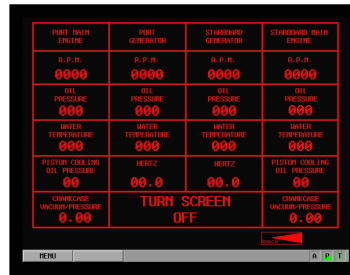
| PORT MAIN ENGINE | PORT GENERATOR | STARBOARD GENERATOR | STARBOARD MAIN ENGINE |
|---|---|---|---|
| R.P.M. 0000 | R.P.M. 0000 | R.P.M. 0000 | R.P.M. 0000 |
| OIL PRESSURE 000 | OIL PRESSURE 000 | OIL PRESSURE 000 | OIL PRESSURE 000 |
| WATER TEMPERATURE 000 | WATER TEMPERATURE 000 | WATER TEMPERATURE 000 | WATER TEMPERATURE 000 |
| PISTON COOLING OIL PRESSURE 00 | HERTZ 00.0 | HERTZ 00.0 | PISTON COOLING OIL PRESSURE 00 |
| CRANKCASE VACUUM-PRESSURE 0.00 | TURN SCREEN OFF | | CRANKCASE VACUUM-PRESSURE 0.00 |

BACK

MENU

A P T